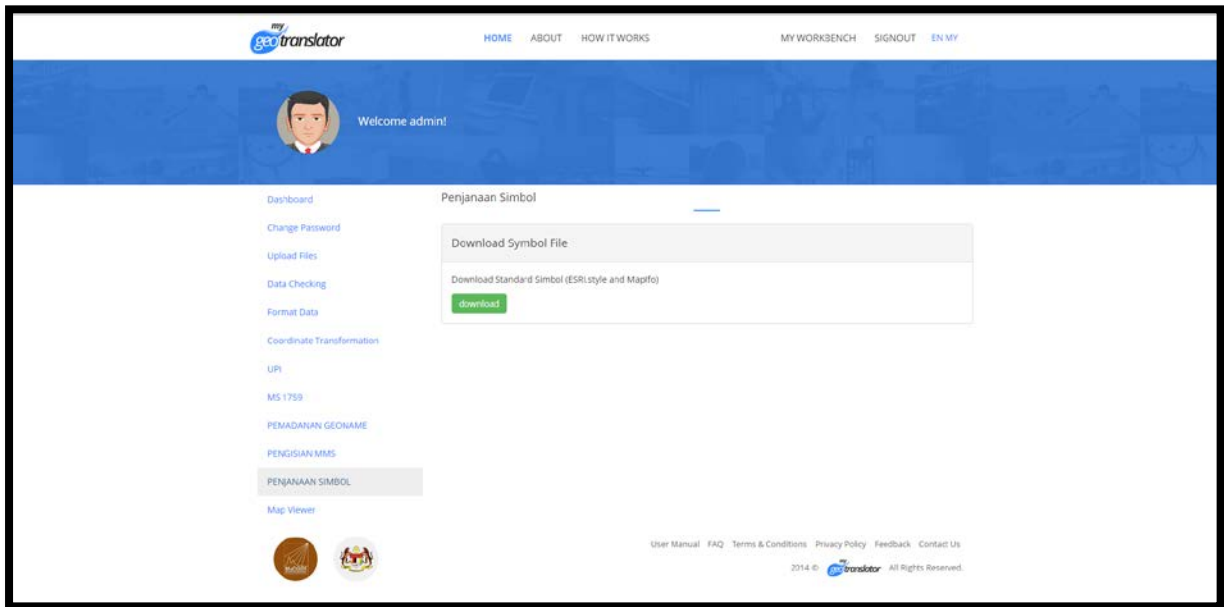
my geotranslator

HOME ABOUT HOW IT WORKS

MY WORKBENCH SIGNOUT EN MY

Welcome admin!

Dashboard
Change Password
Upload Files
Data Checking
Format Data
Coordinate Transformation
UPI
MS 1759
PEMADANAN GEONAME
PENGISIAN MMS
PENJANAAN SIMBOL
Map Viewer

Penjanaan Simbol

Download Symbol File

Download Standard Simbol (ESRI.style and MapIfo)

download

User Manual FAQ Terms & Conditions Privacy Policy Feedback Contact Us

2014 © my geotranslator All Rights Reserved.